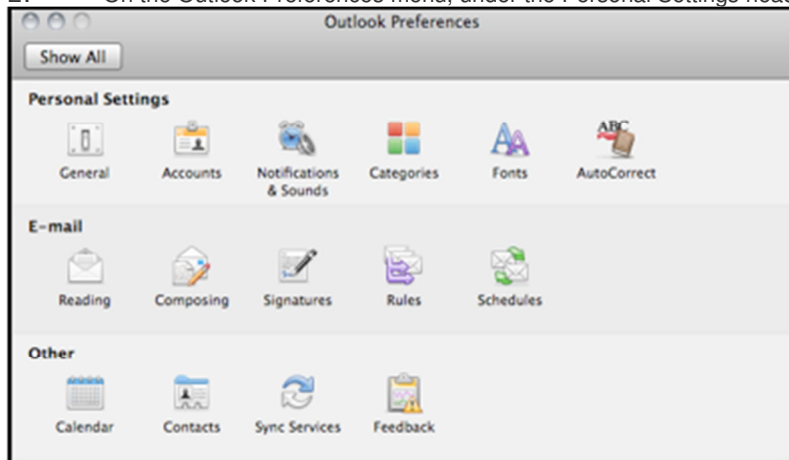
Outlook Preferences

Show All

Personal Settings

General
Accounts
Notifications & Sounds
Categories
Fonts
ABC
AutoCorrect

E-mail

Reading
Composing
Signatures
Rules
Schedules

Other

Calendar
Contacts
Sync Services
Feedback